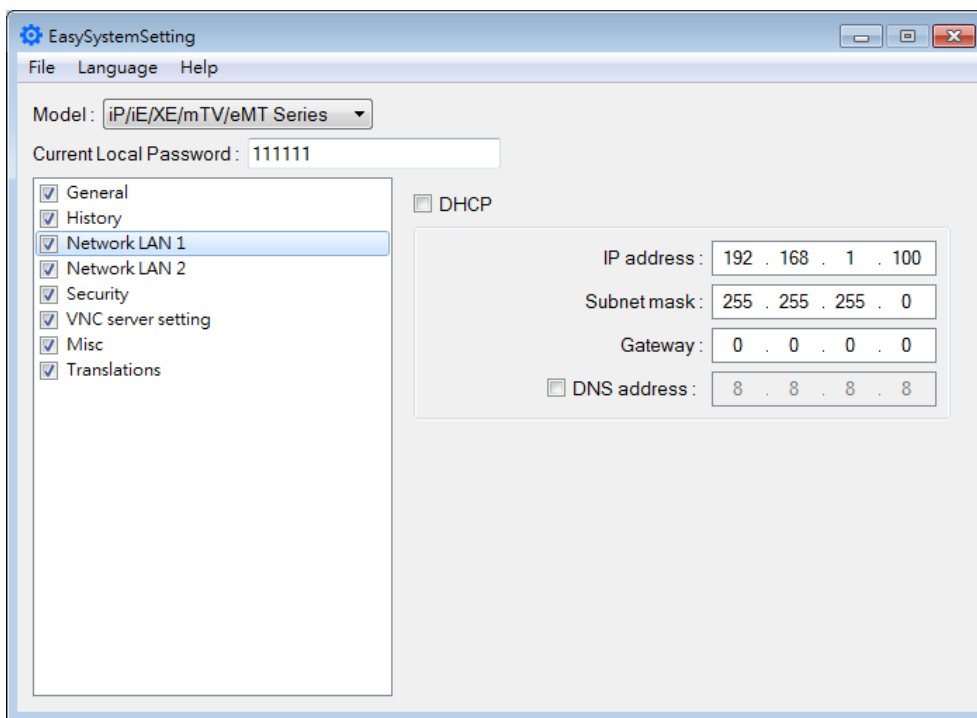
EasySystemSetting
File Language Help
Model : iP/iE/XE/mTV/eMT Series
Current Local Password : 111111
General
History
Network LAN 1
Network LAN 2
Security
VNC server setting
Misc
Translations
DHCP
IP address : 192 . 168 . 1 . 100
Subnet mask : 255 . 255 . 255 . 0
Gateway : 0 . 0 . 0 . 0
DNS address : 8 . 8 . 8 . 8